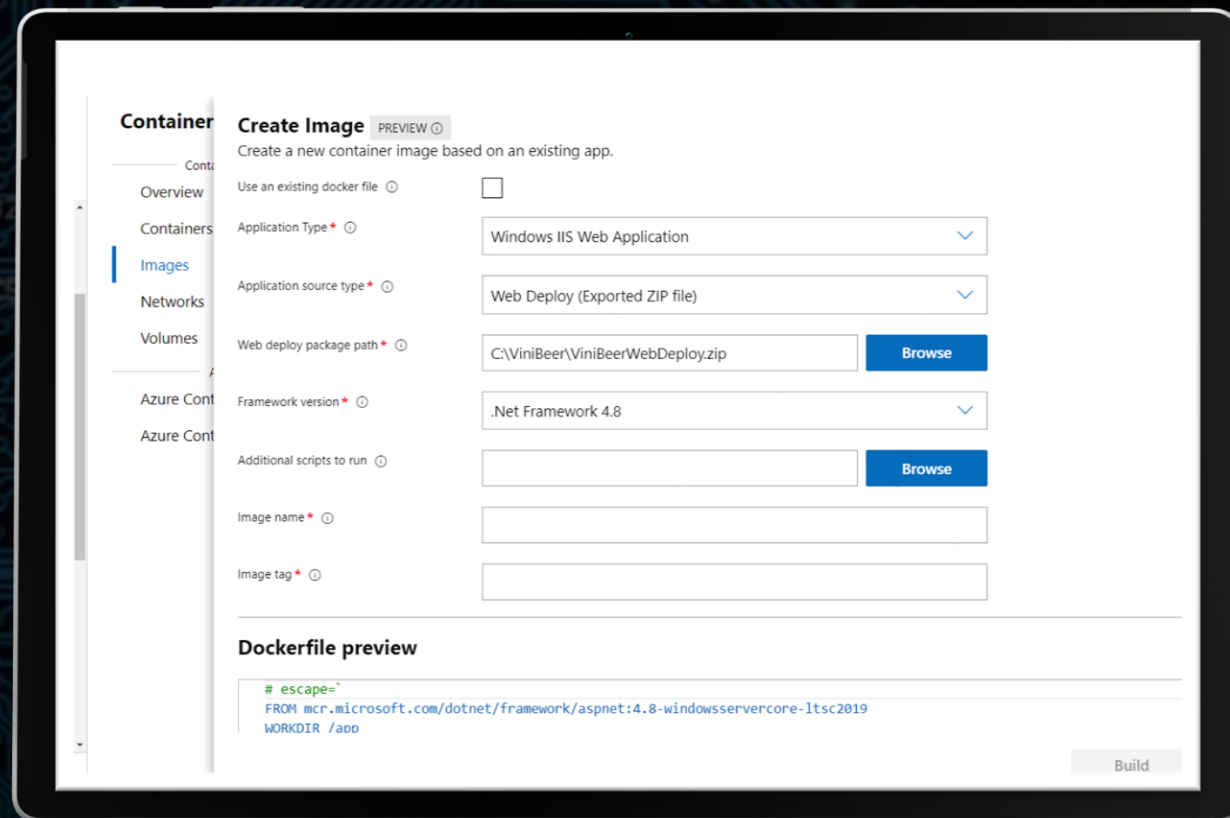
Container
Conta
Overview
Containers
Images
Networks
Volumes
A
Azure Cont
Azure Cont

Create Image PREVIEW ⓘ
Create a new container image based on an existing app.

Use an existing docker file ⓘ
Application Type * ⓘ Windows IIS Web Application
Application source type * ⓘ Web Deploy (Exported ZIP file)
Web deploy package path * ⓘ C:\ViniBeer\ViniBeerWebDeploy.zip Browse
Framework version * ⓘ .Net Framework 4.8
Additional scripts to run ⓘ Browse
Image name * ⓘ
Image tag * ⓘ

Dockerfile preview

# escape=`
FROM mcr.microsoft.com/dotnet/framework/aspnet:4.8-windowsservercore-ltsc2019
WORKDIR /app

Build